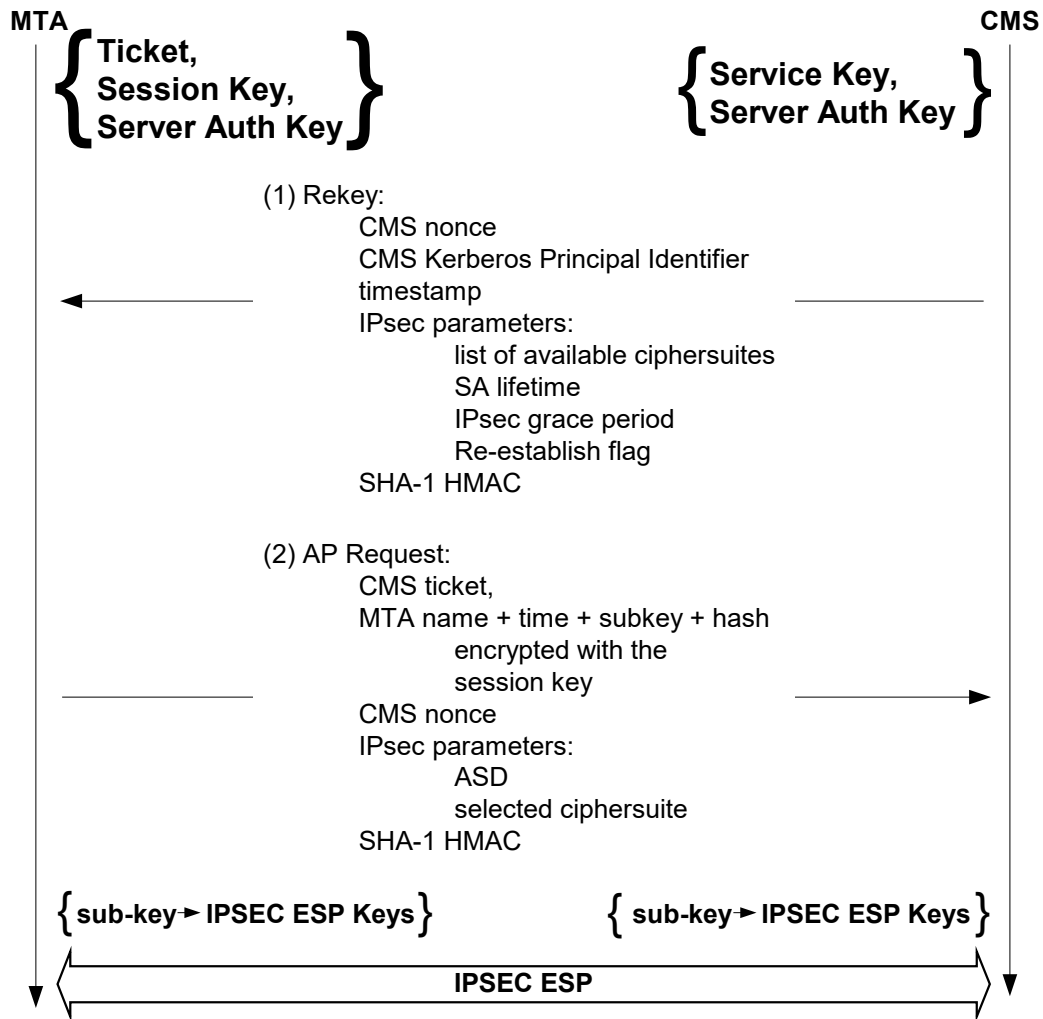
MTA

CMS

Ticket,
Session Key,
Server Auth Key

Service Key,
Server Auth Key

(1) Rekey:
CMS nonce
CMS Kerberos Principal Identifier
timestamp
IPsec parameters:
list of available ciphersuites
SA lifetime
IPsec grace period
Re-establish flag
SHA-1 HMAC

(2) AP Request:
CMS ticket,
MTA name + time + subkey + hash
encrypted with the
session key
CMS nonce
IPsec parameters:
ASD
selected ciphersuite
SHA-1 HMAC

sub-key ► IPSEC ESP Keys

sub-key ► IPSEC ESP Keys

IPSEC ESP